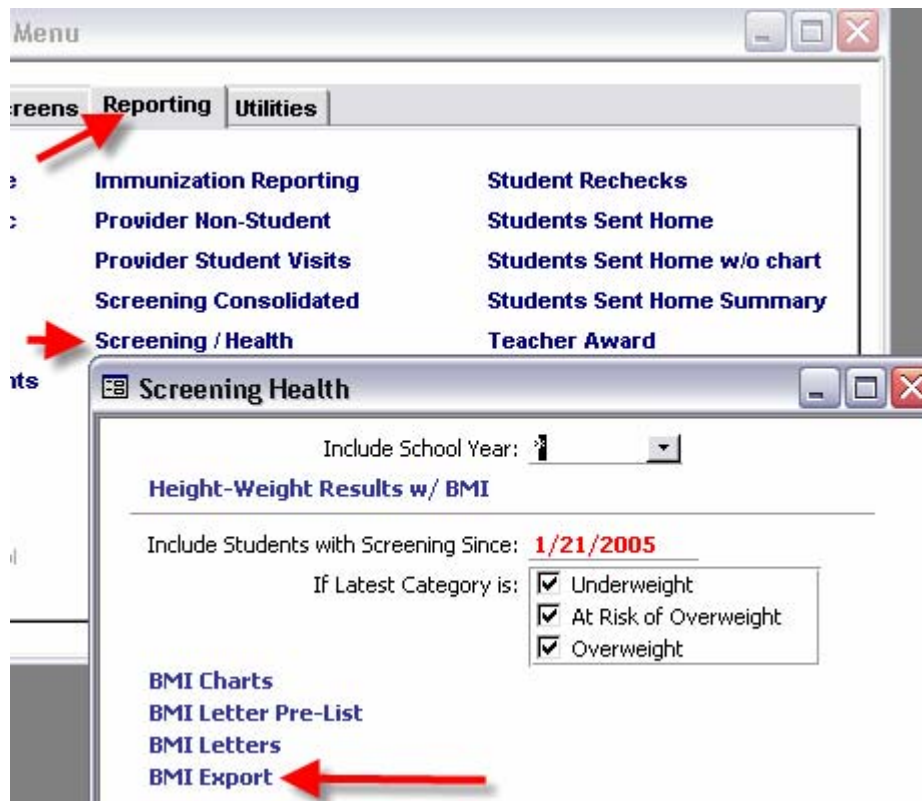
Menu

reens Reporting Utilities

e Immunization Reporting
c Provider Non-Student
Provider Student Visits
Screening Consolidated
Screening / Health
nts

Student Rechecks
Students Sent Home
Students Sent Home w/o chart
Students Sent Home Summary
Teacher Award

Screening Health

Include School Year: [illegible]

Height-Weight Results w/ BMI

Include Students with Screening Since: 1/21/2005

If Latest Category is:
☑ Underweight
☑ At Risk of Overweight
☑ Overweight

BMI Charts
BMI Letter Pre-List
BMI Letters
BMI Export